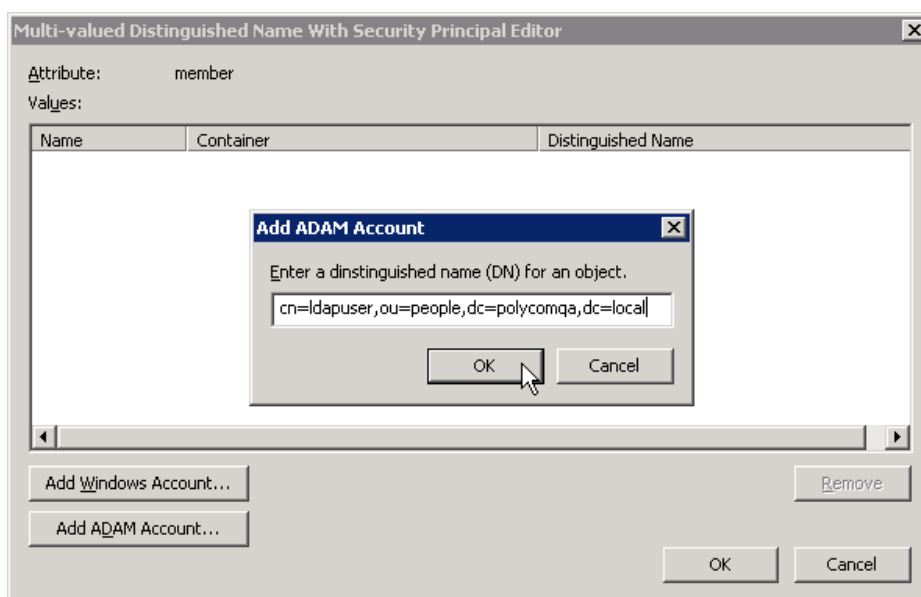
Multi-valued Distinguished Name With Security Principal Editor

Attribute: member

Values:

| Name | Container | Distinguished Name |
|---|---|---|

Add ADAM Account

Enter a dinstinguished name (DN) for an object.

cn=ldapuser,ou=people,dc=polycomqa,dc=local

OK Cancel

Add Windows Account...

Remove

Add ADAM Account...

OK Cancel